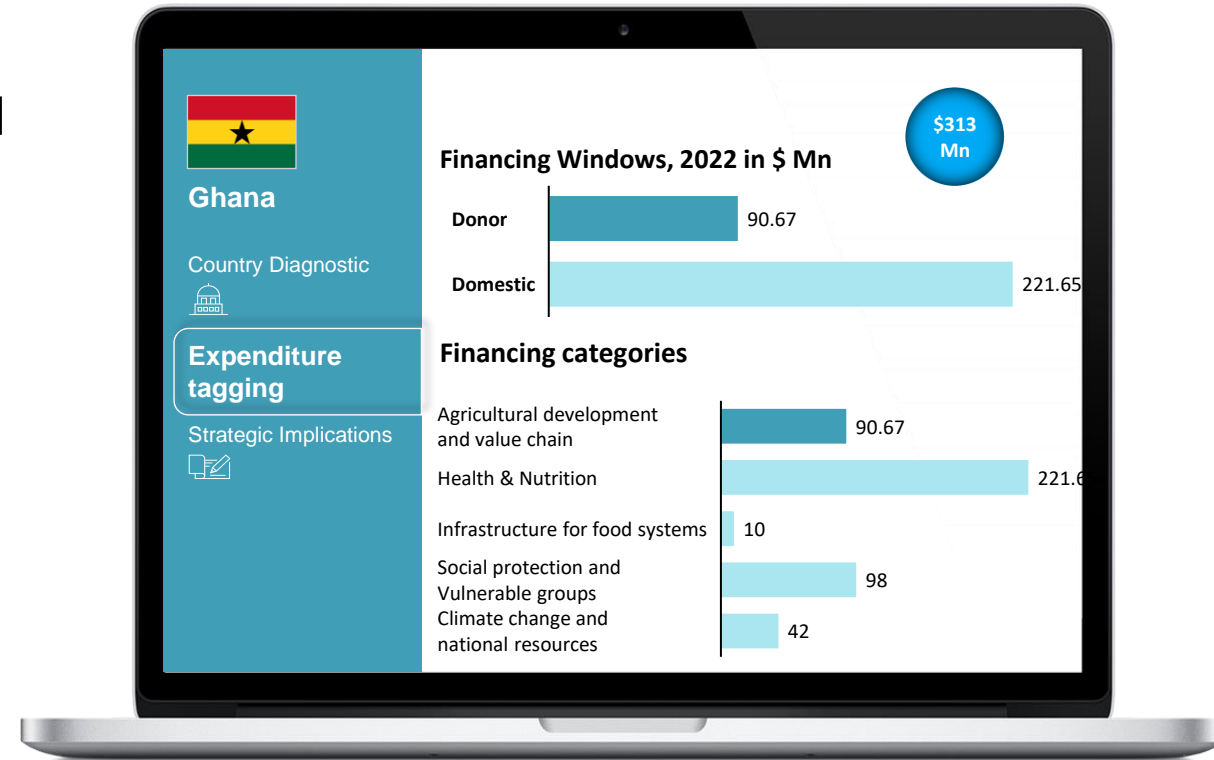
Ghana

Country Diagnostic

Expenditure tagging

Strategic Implications

$313 Mn

Financing Windows, 2022 in $ Mn

Donor 90.67

Domestic 221.65

Financing categories

Agricultural development and value chain 90.67

Health & Nutrition 221.6

Infrastructure for food systems 10

Social protection and Vulnerable groups 98

Climate change and national resources 42